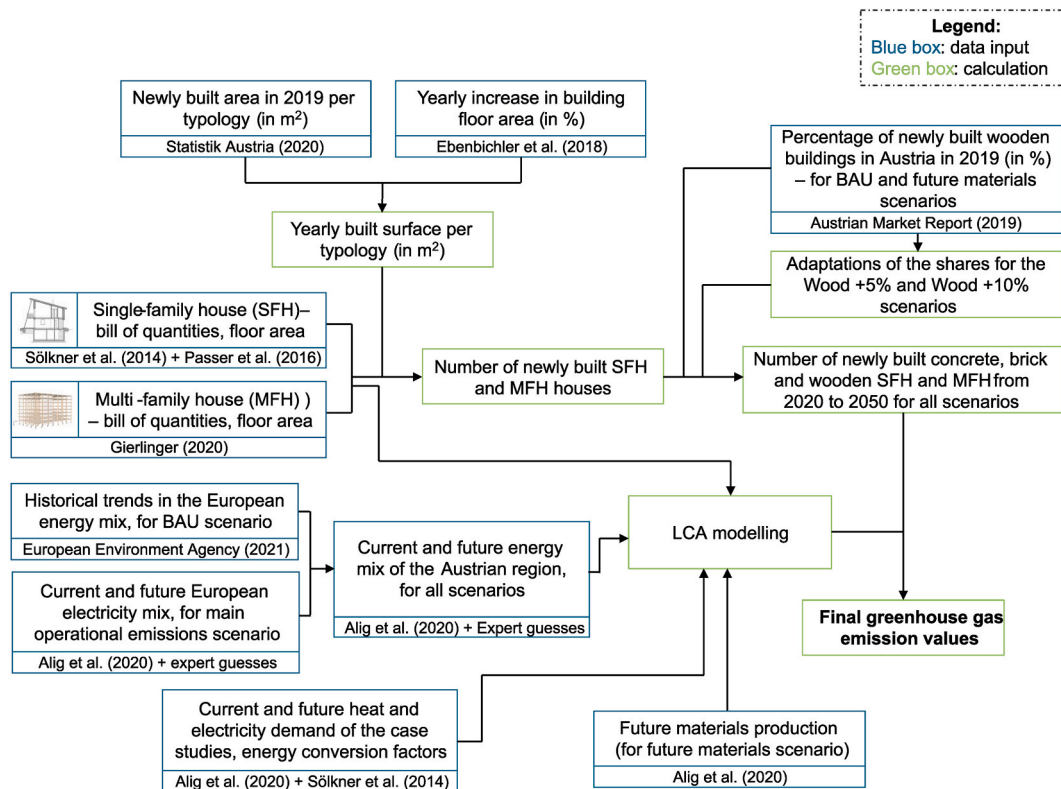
Legend:
Blue box: data input
Green box: calculation

Newly built area in 2019 per typology (in m$^2$)
Statistik Austria (2020)

Yearly increase in building floor area (in %)
Ebenbichler et al. (2018)

Yearly built surface per typology (in m$^2$)

Percentage of newly built wooden buildings in Austria in 2019 (in %) – for BAU and future materials scenarios
Austrian Market Report (2019)

Adaptations of the shares for the Wood +5% and Wood +10% scenarios

Single-family house (SFH)– bill of quantities, floor area
Sölkner et al. (2014) + Passer et al. (2016)

Multi -family house (MFH) ) – bill of quantities, floor area
Gierlinger (2020)

Number of newly built SFH and MFH houses

Number of newly built concrete, brick and wooden SFH and MFH from 2020 to 2050 for all scenarios

Historical trends in the European energy mix, for BAU scenario
European Environment Agency (2021)

Current and future European electricity mix, for main operational emissions scenario
Alig et al. (2020) + expert guesses

Current and future energy mix of the Austrian region, for all scenarios
Alig et al. (2020) + Expert guesses

LCA modelling

Final greenhouse gas emission values

Current and future heat and electricity demand of the case studies, energy conversion factors
Alig et al. (2020) + Sölkner et al. (2014)

Future materials production (for future materials scenario)
Alig et al. (2020)